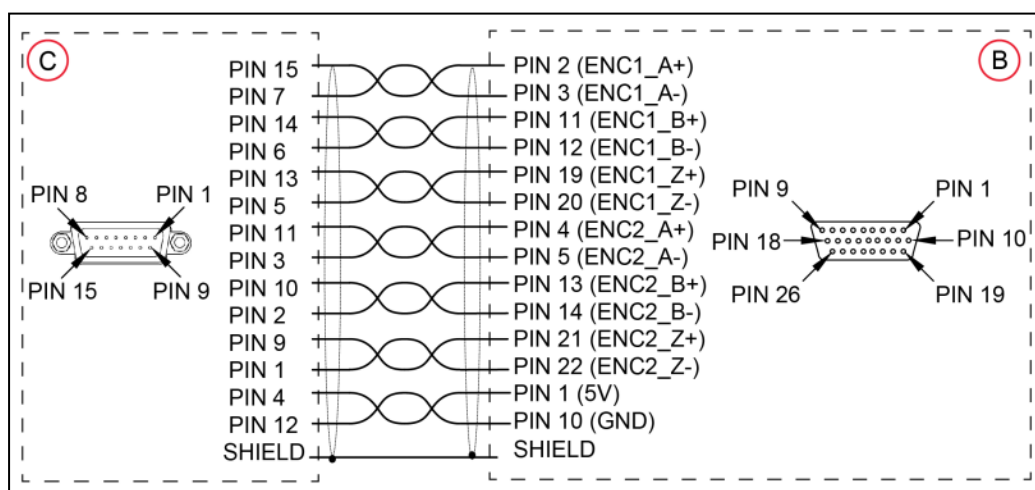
C

PIN 8 PIN 1

PIN 15 PIN 9

PIN 15
PIN 7
PIN 14
PIN 6
PIN 13
PIN 5
PIN 11
PIN 3
PIN 10
PIN 2
PIN 9
PIN 1
PIN 4
PIN 12
SHIELD

PIN 2 (ENC1_A+)
PIN 3 (ENC1_A-)
PIN 11 (ENC1_B+)
PIN 12 (ENC1_B-)
PIN 19 (ENC1_Z+)
PIN 20 (ENC1_Z-)
PIN 4 (ENC2_A+)
PIN 5 (ENC2_A-)
PIN 13 (ENC2_B+)
PIN 14 (ENC2_B-)
PIN 21 (ENC2_Z+)
PIN 22 (ENC2_Z-)
PIN 1 (5V)
PIN 10 (GND)
SHIELD

B

PIN 9 PIN 1
PIN 18 PIN 10
PIN 26 PIN 19